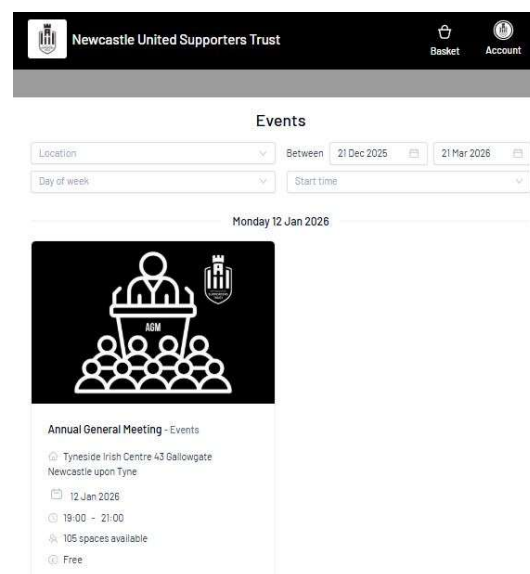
Newcastle United Supporters Trust

Basket

Account

Events

Location

Between 21 Dec 2025 21 Mar 2026

Day of week

Start time

Monday 12 Jan 2026

AGM

Annual General Meeting - Events

Tyneside Irish Centre 43 Gallowgate Newcastle upon Tyne

12 Jan 2026

19:00 - 21:00

105 spaces available

Free